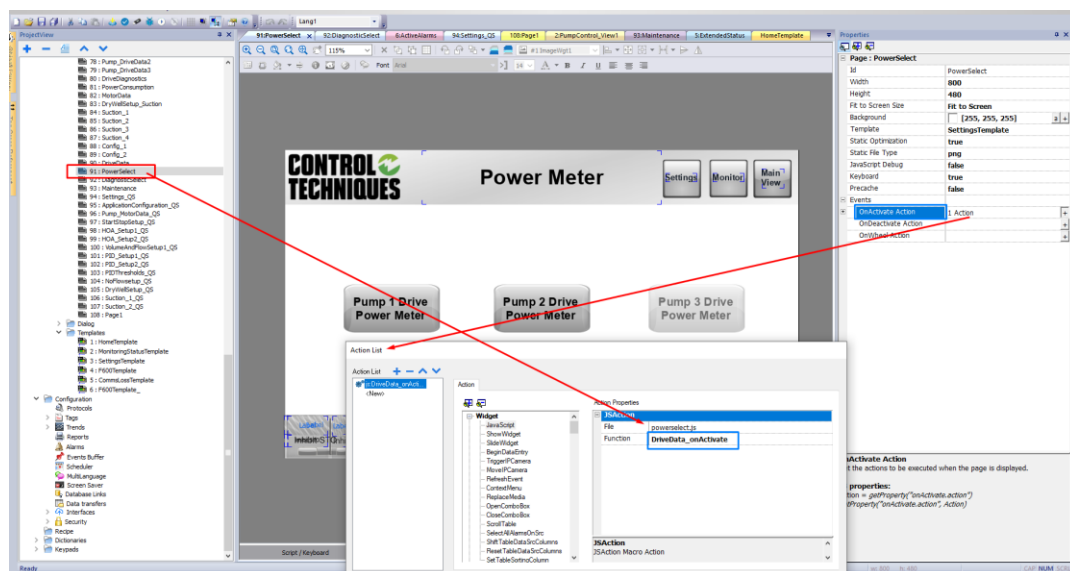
Lang1

ProjectView

78 : Pump_DriveData2
79 : Pump_DriveData3
80 : DriveDiagnostics
81 : PowerConsumption
82 : MotorData
83 : DryWellSetup_Suction
84 : Suction_1
85 : Suction_2
86 : Suction_3
87 : Suction_4
88 : Config_1
89 : Config_2
90 : DriveData
91 : PowerSelect
92 : DiagnosticSelect
93 : Maintenance
94 : Settings_QS
95 : ApplicationConfiguration_QS
96 : Pump_MotorData_QS
97 : StartStopSetup_QS
98 : HOA_Setup1_QS
99 : HOA_Setup2_QS
100 : VolumeAndFlowSetup1_QS
101 : PID_Setup1_QS
102 : PID_Setup2_QS
103 : PIDThresholds_QS
104 : NoFlowsetup_QS
105 : DryWellSetup_QS
106 : Suction_1_QS
107 : Suction_2_QS
108 : Page1
Dialog
Templates
1 : HomeTemplate
2 : MonitoringStatusTemplate
3 : SettingsTemplate
4 : F600Template
5 : CommsLossTemplate
6 : F600Template_
Configuration
Protocols
Tags
Trends
Reports
Alarms
Events Buffer
Scheduler
MultiLanguage
Screen Saver
Database Links
Data transfers
Interfaces
Security
Recipe
Dictionaries
Keypads

91:PowerSelect | 92:DiagnosticSelect | 6:ActiveAlarms | 94:Settings_QS | 108:Page1 | 2:PumpControl_View1 | 93:Maintenance | 5:ExtendedStatus | HomeTemplate

115% | #1 ImageWgt1 | Font Arial | 16

CONTROL TECHNIQUES
Power Meter
Settings
Monitor
Main View
Pump 1 Drive Power Meter
Pump 2 Drive Power Meter
Pump 3 Drive Power Meter

Script / Keyboard

Properties
Page : PowerSelect

| Id | PowerSelect |
|---|---|
| Width | 800 |
| Height | 480 |
| Fit to Screen Size | Fit to Screen |
| Background | [255, 255, 255] |
| Template | SettingsTemplate |
| Static Optimization | true |
| Static File Type | png |
| JavaScript Debug | false |
| Keyboard | true |
| Precache | false |
| Events | |
| OnActivate Action | 1 Action |
| OnDeactivate Action | |
| OnWheel Action | |

OnActivate Action
t the actions to be executed when the page is displayed.
properties:
tion = getProperty("onActivate.action")
tProperty("onActivate.action", Action)

Action List
Action List
js:DriveData_onActi...
<New>
Action
Widget
JavaScript
ShowWidget
SlideWidget
BeginDataEntry
TriggerIPCamera
MoveIPCamera
RefreshEvent
ContextMenu
ReplaceMedia
OpenComboBox
CloseComboBox
ScrollTable
SelectAllAlarmsOnScr
ShiftTableDataSrcColumns
ResetTableDataSrcColumns
SetTableSortingColumn
Action Properties
JSAction
| File | powerselect.js |
|---|---|
| Function | DriveData_onActivate |
JSAction
JSAction Macro Action

Ready
CAP NUM